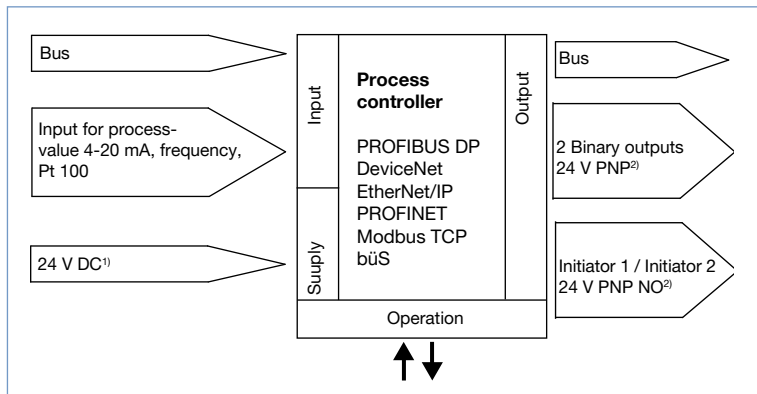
Bus

Input for process-value 4-20 mA, frequency, Pt 100

24 V DC$^{1)}$

Input

Suply

Process controller

PROFIBUS DP
DeviceNet
EtherNet/IP
PROFINET
Modbus TCP
büS

Operation

Output

Bus

2 Binary outputs 24 V PNP$^{2)}$

Initiator 1 / Initiator 2 24 V PNP NO$^{2)}$